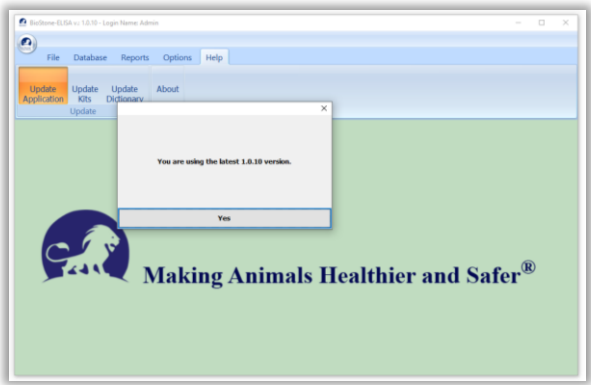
BioNote-ELISA v.1.0.10 - Login Name: Admin

File Database Reports Options Help

Update Application Update Kits Update Dictionary About

Update

You are using the latest 1.0.10 version.

Yes

Making Animals Healthier and Safer®